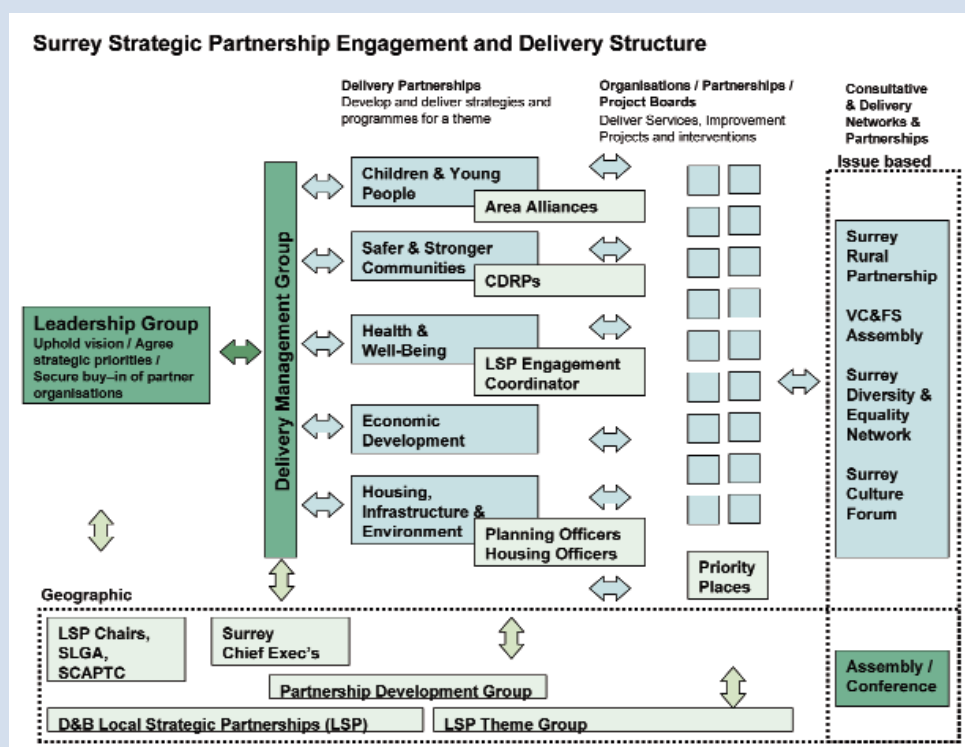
Surrey Strategic Partnership Engagement and Delivery Structure

Delivery Partnerships
Develop and deliver strategies and programmes for a theme

Organisations / Partnerships / Project Boards
Deliver Services, Improvement Projects and interventions

Consultative & Delivery Networks & Partnerships

Issue based

Leadership Group
Uphold vision / Agree strategic priorities / Secure buy-in of partner organisations

Delivery Management Group

Children & Young People

Area Alliances

Safer & Stronger Communities

CDRPs

Health & Well-Being

LSP Engagement Coordinator

Economic Development

Housing, Infrastructure & Environment

Planning Officers
Housing Officers

Priority Places

Surrey Rural Partnership

VC&FS Assembly

Surrey Diversity & Equality Network

Surrey Culture Forum

Geographic

LSP Chairs, SLGA, SCAPTC

Surrey Chief Exec's

Partnership Development Group

D&B Local Strategic Partnerships (LSP)

LSP Theme Group

Assembly / Conference